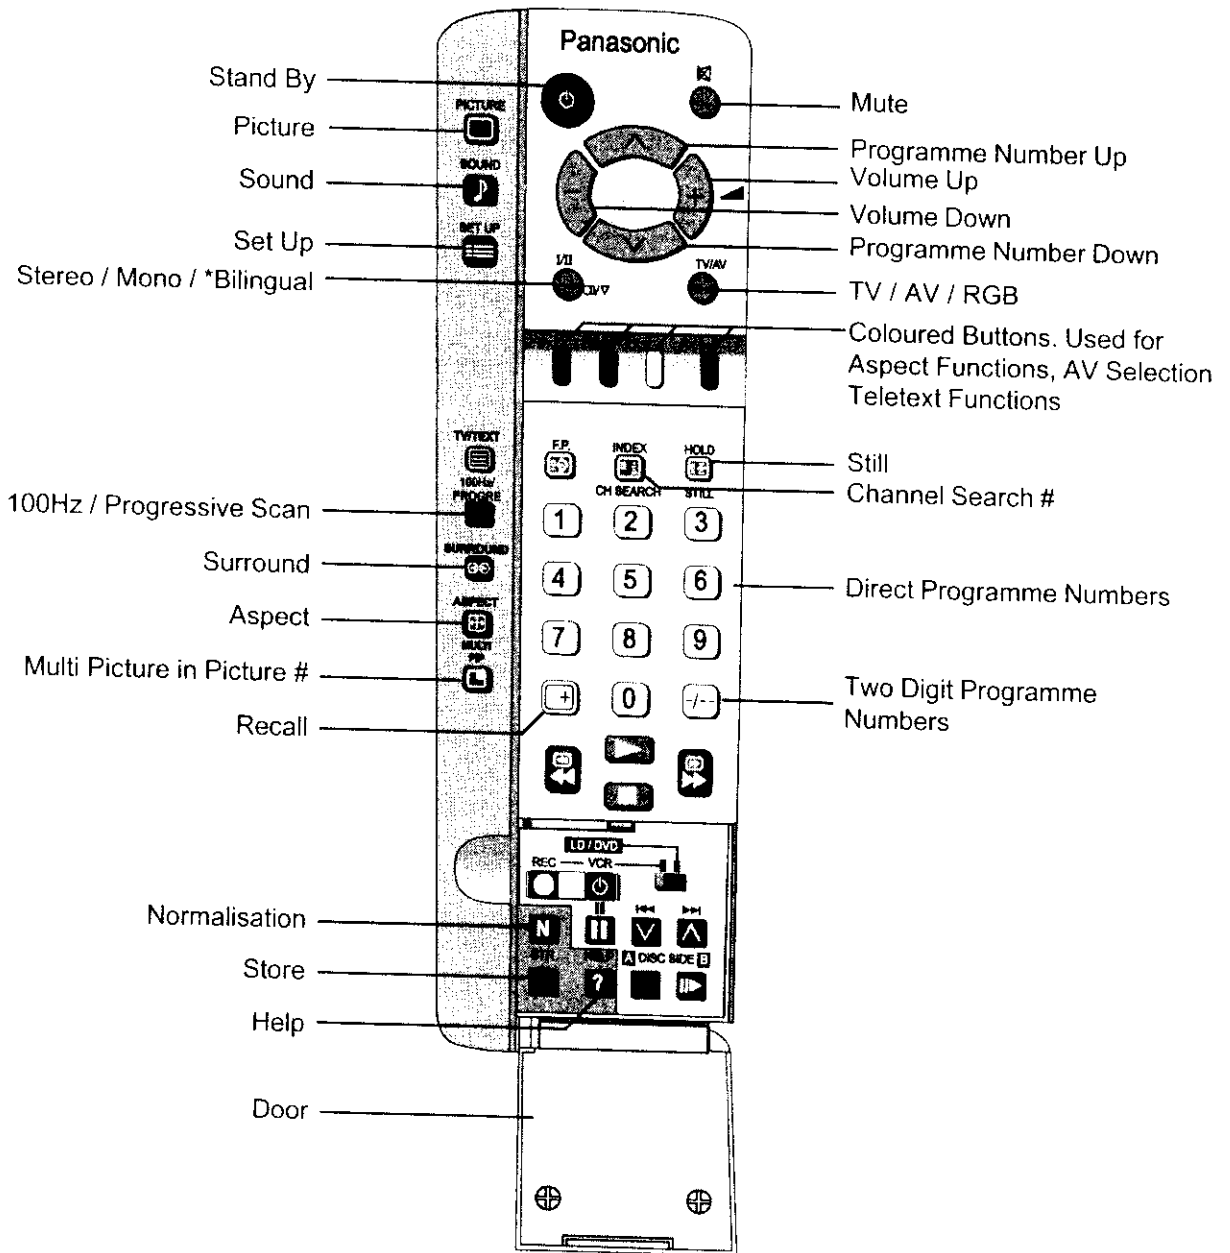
Panasonic

Stand By
Picture
Sound
Set Up
Stereo / Mono / *Bilingual
Mute
Programme Number Up
Volume Up
Volume Down
Programme Number Down
TV / AV / RGB
Coloured Buttons. Used for Aspect Functions, AV Selection Teletext Functions

PICTURE
SOUND
SET UP
I/II
TV/AV

TV/TEXT
100Hz/ PROGRE
SURROUND
ASPECT
MULTI PIP
F.P.
INDEX
CH SEARCH
HOLD
STILL

100Hz / Progressive Scan
Surround
Aspect
Multi Picture in Picture #
Recall
Still
Channel Search #
Direct Programme Numbers
Two Digit Programme Numbers

1 2 3
4 5 6
7 8 9
0 -/--

LD / DVD
REC
VCR
A DISC SIDE B

Normalisation
Store
Help
Door